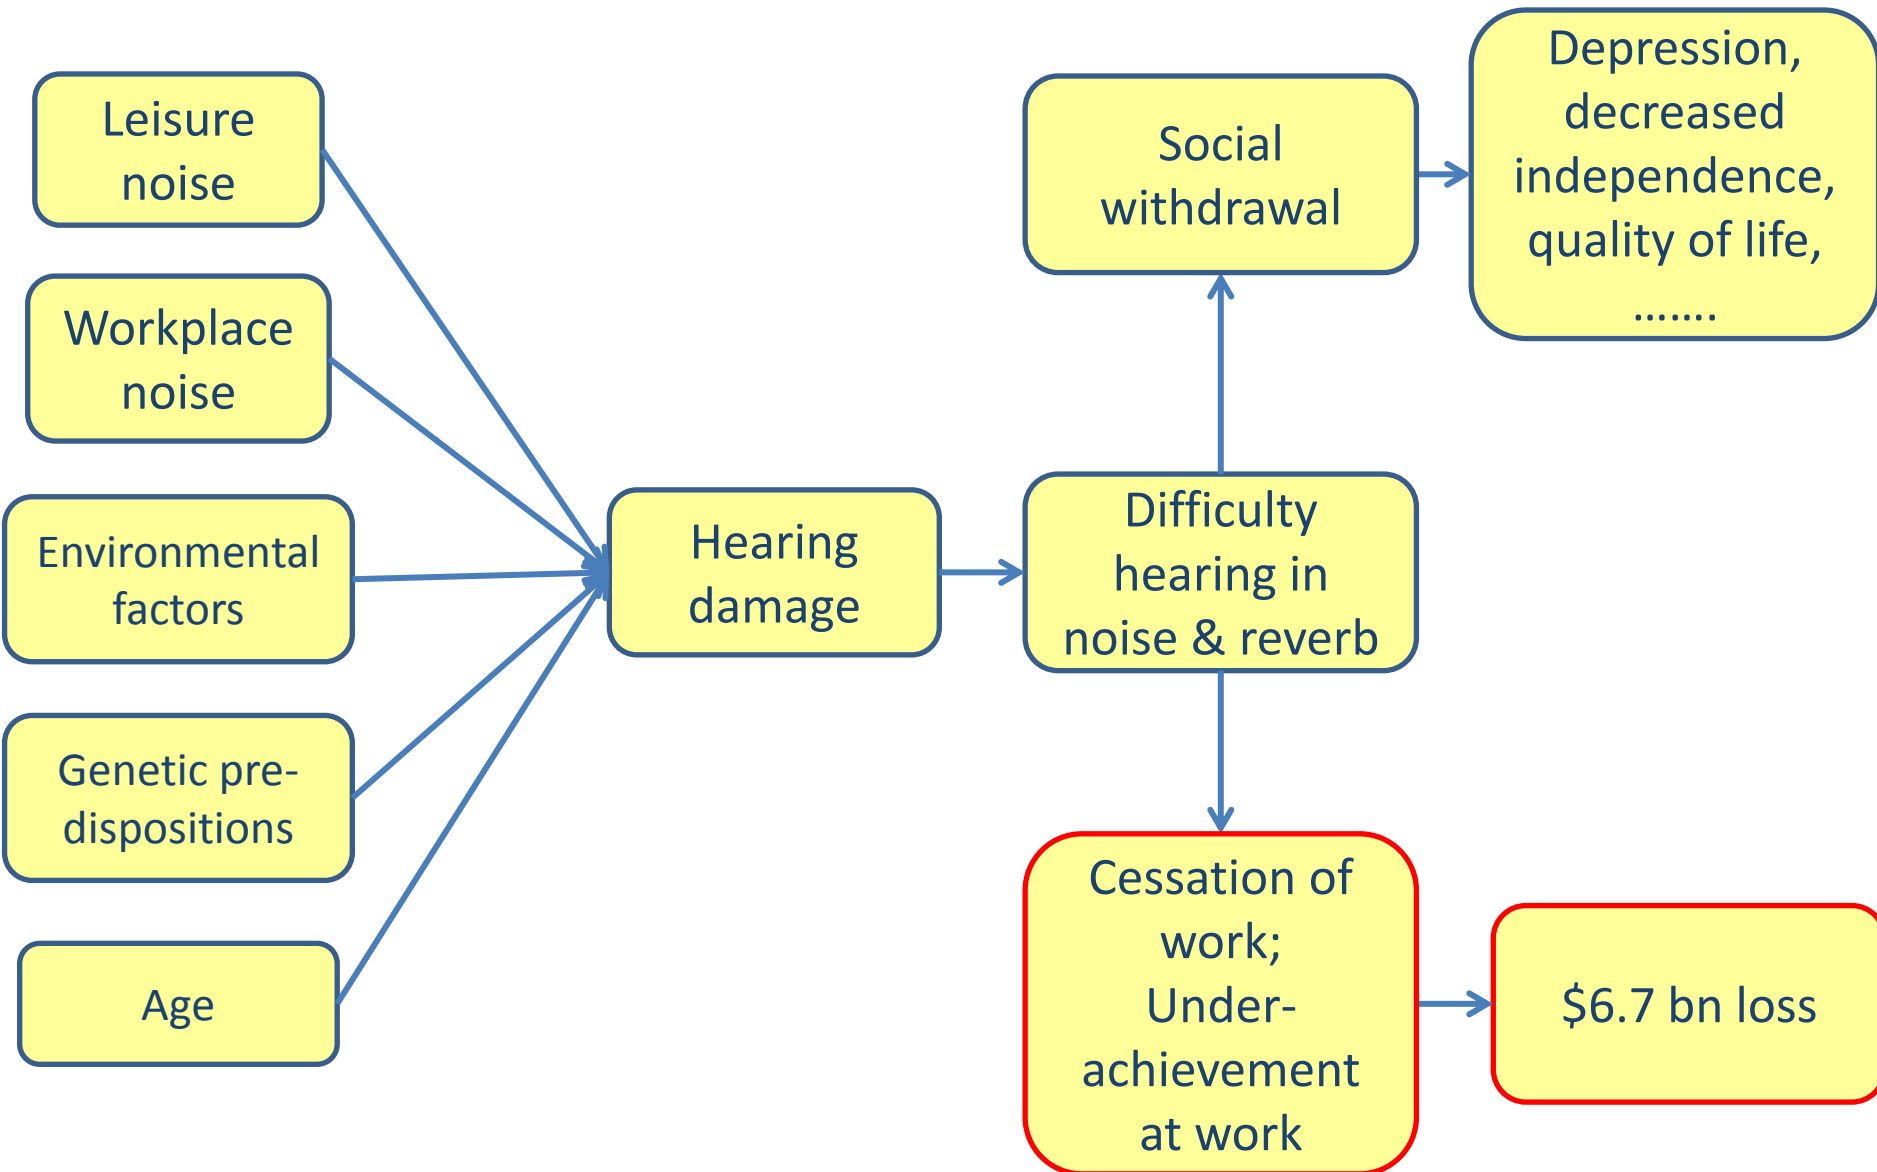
Leisure noise

Workplace noise

Environmental factors

Genetic pre-dispositions

Age

Hearing damage

Difficulty hearing in noise & reverb

Social withdrawal

Depression, decreased independence, quality of life, .......

Cessation of work; Under-achievement at work

$6.7 bn loss